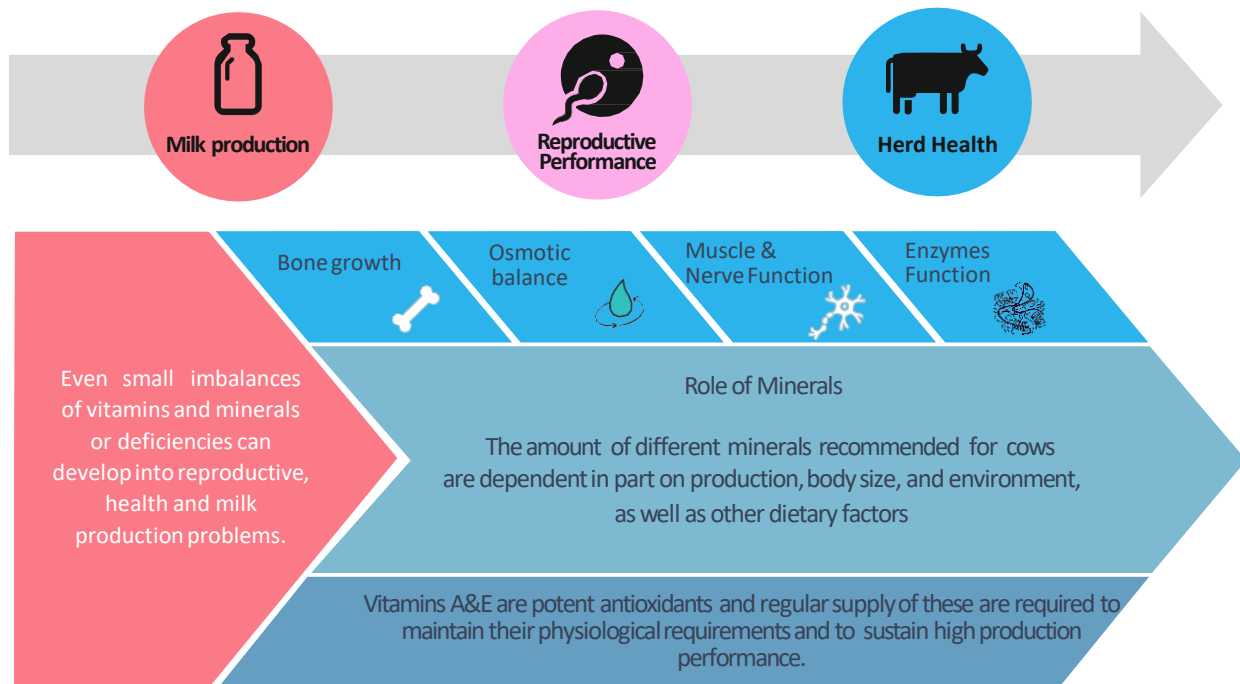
Milk production

Reproductive Performance

Herd Health

Even small imbalances of vitamins and minerals or deficiencies can develop into reproductive, health and milk production problems.

Bone growth

Osmotic balance

Muscle & Nerve Function

Enzymes Function

Role of Minerals

The amount of different minerals recommended for cows are dependent in part on production, body size, and environment, as well as other dietary factors

Vitamins A&E are potent antioxidants and regular supply of these are required to maintain their physiological requirements and to sustain high production performance.